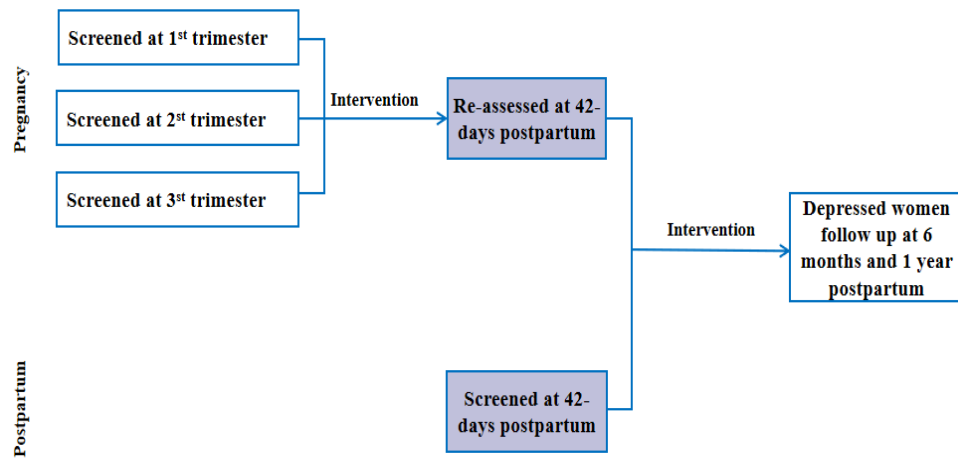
Pregnancy

Screened at 1$^{st}$ trimester

Screened at 2$^{st}$ trimester

Screened at 3$^{st}$ trimester

Intervention

Re-assessed at 42-days postpartum

Intervention

Depressed women follow up at 6 months and 1 year postpartum

Postpartum

Screened at 42-days postpartum